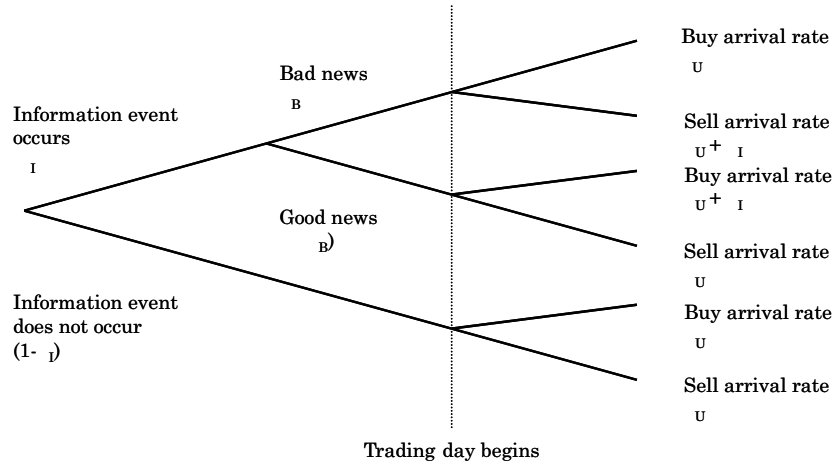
Information event occurs
I

Bad news
B

Good news
B)

Information event does not occur
(1- I)

Buy arrival rate
U

Sell arrival rate
U + I

Buy arrival rate
U + I

Sell arrival rate
U

Buy arrival rate
U

Sell arrival rate
U

Trading day begins